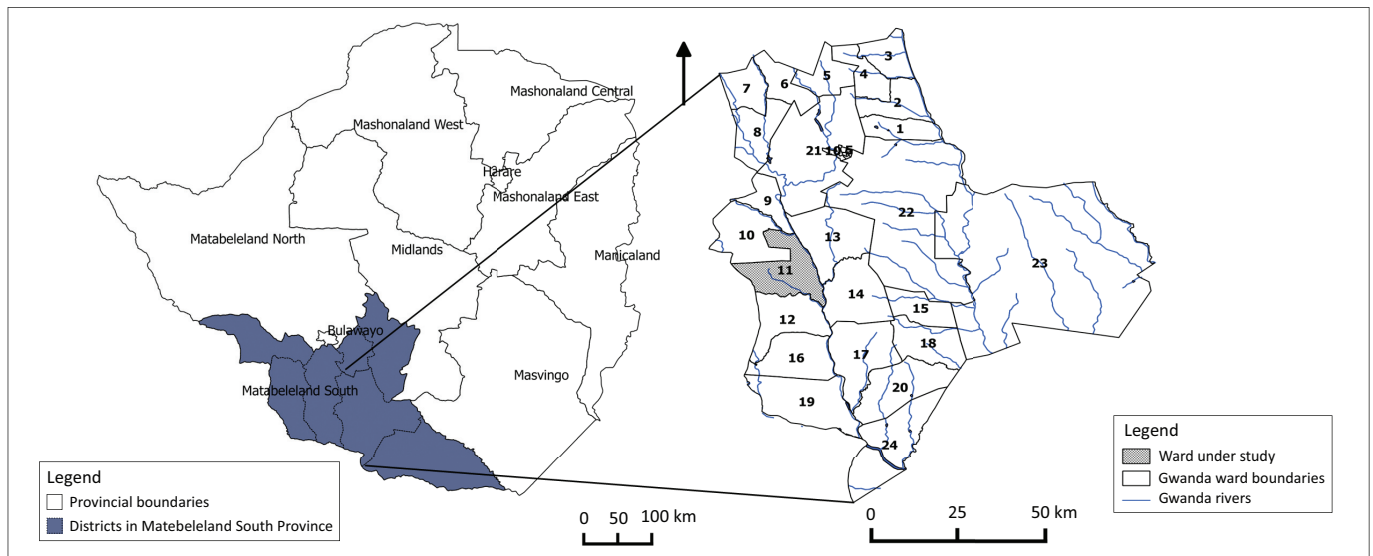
Mashonaland Central
Mashonaland West
Harare
Mashonaland East
Matabeleland North
Midlands
Manicaland
Bulawayo
Matabeleland South
Masvingo

Legend
Provincial boundaries
Districts in Matebeleland South Province

0 50 100 km

3
5
4
6
7
2
8
1
21 19 25
9
22
10
13
11
23
14
15
12
18
16
17
20
19
24

Legend
Ward under study
Gwanda ward boundaries
Gwanda rivers

0 25 50 km